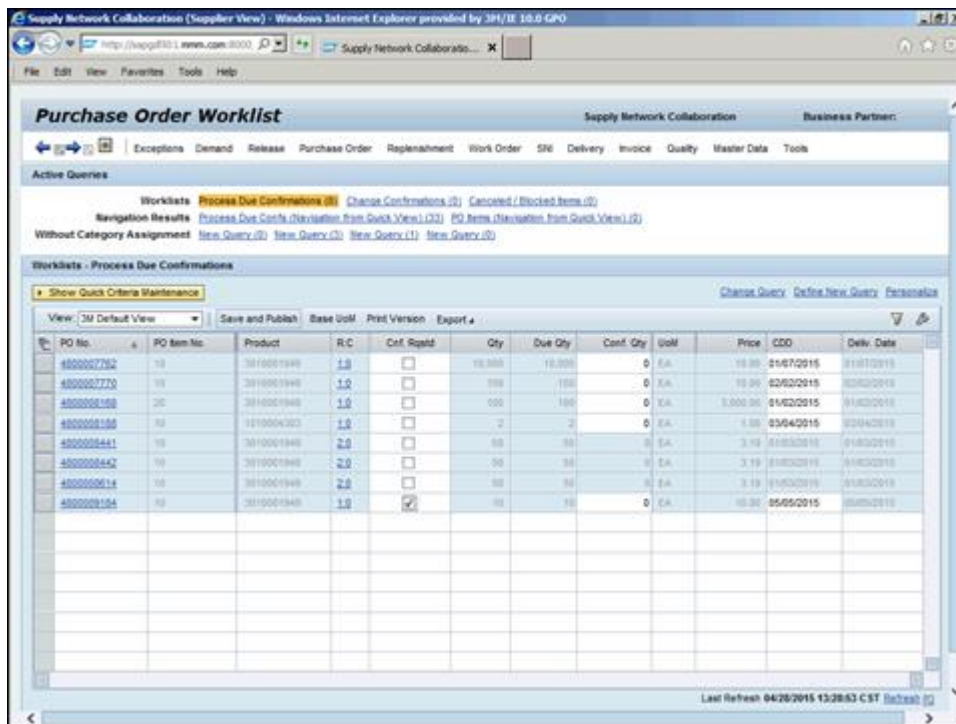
Supply Network Collaboration (Supplier View) - Windows Internet Explorer provided by 3M/IT 10.0 GPO

http://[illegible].mmm.com:8000 | Supply Network Collaboratio... ×

File Edit View Favorites Tools Help

Purchase Order Worklist

Supply Network Collaboration | Business Partner:

Exceptions Demand Release Purchase Order Replenishment Work Order SNI Delivery Invoice Quality Master Data Tools

Active Queries

Worklists: Process Due Confirmations (8) Change Confirmations (0) Canceled / Blocked Items (0)
Navigation Results: Process Due Confs (Navigation from Quick View) (33) PO Items (Navigation from Quick View) (0)
Without Category Assignment: New Query (0) New Query (3) New Query (1) New Query (0)

Worklists - Process Due Confirmations

Show Quick Criteria Maintenance

Change Query Define New Query Personalize

View: 3M Default View | Save and Publish | Base UoM | Print Version | Export

| PO No. | PO Item No. | Product | R.C | Cnf. Rqstd | Qty | Due Qty | Conf. Qty | UoM | Price | CDD | Deliv. Date |
|---|---|---|---|---|---|---|---|---|---|---|---|
| 4500007762 | 10 | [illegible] | 1.0 | ☐ | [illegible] | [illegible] | 0 | EA | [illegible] | 01/07/2015 | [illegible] |
| 4500007770 | 10 | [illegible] | 1.0 | ☐ | 100 | 100 | 0 | EA | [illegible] | 02/02/2015 | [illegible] |
| 4500008168 | 20 | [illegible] | 1.0 | ☐ | 100 | 100 | 0 | EA | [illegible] | 01/02/2015 | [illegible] |
| 4500008188 | 10 | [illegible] | 1.0 | ☐ | 2 | 2 | 0 | EA | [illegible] | 03/04/2015 | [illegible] |
| 4500008441 | 10 | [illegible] | 2.0 | ☐ | 50 | 50 | 0 | EA | 3.19 | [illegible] | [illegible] |
| 4500008442 | 10 | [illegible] | 2.0 | ☐ | 50 | 50 | 0 | EA | 3.19 | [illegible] | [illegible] |
| 4500008614 | 10 | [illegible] | 2.0 | ☐ | 50 | 50 | 0 | EA | 3.19 | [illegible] | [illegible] |
| 4500009184 | 10 | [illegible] | 1.0 | ☑ | 10 | 10 | 0 | EA | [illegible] | 05/05/2015 | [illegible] |

Last Refresh 04/28/2015 13:28:53 CST Refresh